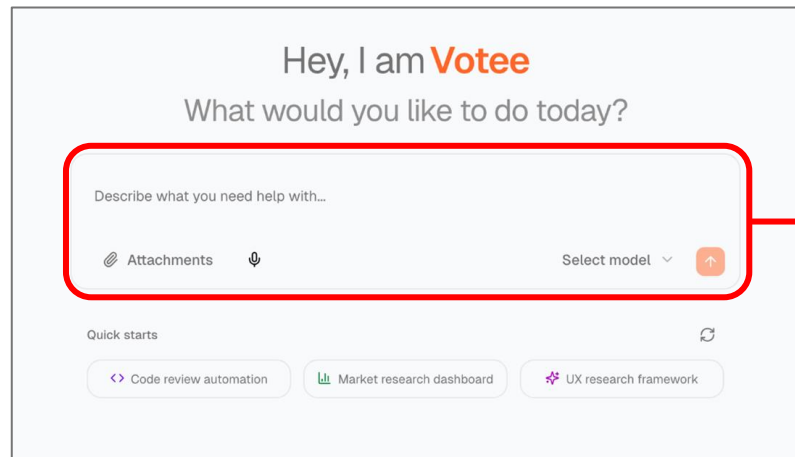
Hey, I am Votee

What would you like to do today?

Describe what you need help with...

Attachments

Select model

Quick starts

Code review automation

Market research dashboard

UX research framework